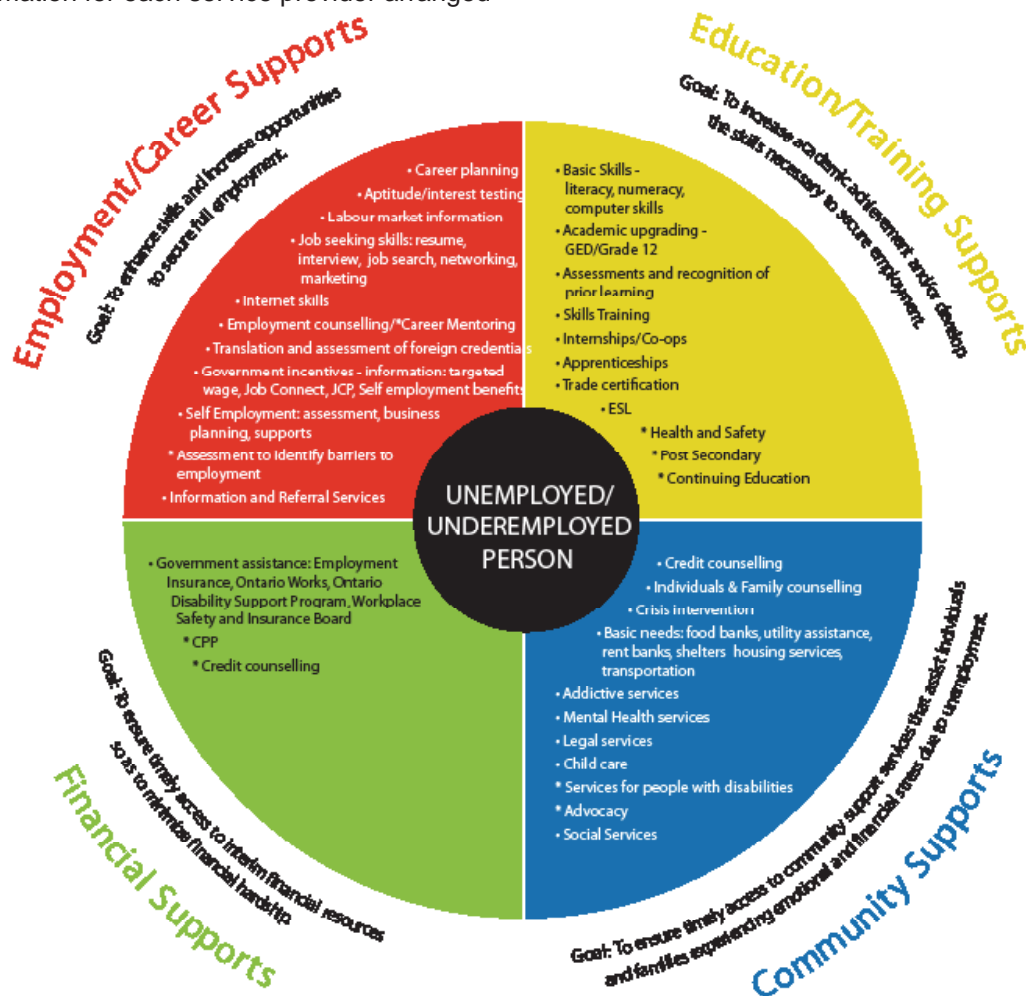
mation for each service provider arranged

Employment/Career Supports

Goal: To enhance skills and increase opportunities to secure full employment.

• Career planning
• Aptitude/interest testing
• Labour market information
• Job seeking skills: resume, interview, job search, networking, marketing
• Internet skills
• Employment counselling/*Career Mentoring
• Translation and assessment of foreign credentials
• Government incentives - information: targeted wage, Job Connect, JCP, Self employment benefits
• Self Employment: assessment, business planning, supports
* Assessment to identify barriers to employment
• Information and Referral Services

Education/Training Supports

Goal: To increase academic achievement and/or develop the skills necessary to secure employment.

• Basic Skills - literacy, numeracy, computer skills
• Academic upgrading - GED/Grade 12
• Assessments and recognition of prior learning
• Skills Training
• Internships/Co-ops
• Apprenticeships
• Trade certification
• ESL
* Health and Safety
* Post Secondary
* Continuing Education

UNEMPLOYED/ UNDEREMPLOYED PERSON

• Government assistance: Employment Insurance, Ontario Works, Ontario Disability Support Program, Workplace Safety and Insurance Board
* CPP
* Credit counselling

Goal: To ensure timely access to interim financial resources so as to minimize financial hardship

Financial Supports

• Credit counselling
• Individuals & Family counselling
• Crisis intervention
• Basic needs: food banks, utility assistance, rent banks, shelters housing services, transportation
• Addictive services
• Mental Health services
• Legal services
• Child care
* Services for people with disabilities
* Advocacy
• Social Services

Goal: To ensure timely access to community support services that assist individuals and families experiencing emotional and financial stress due to unemployment.

Community Supports